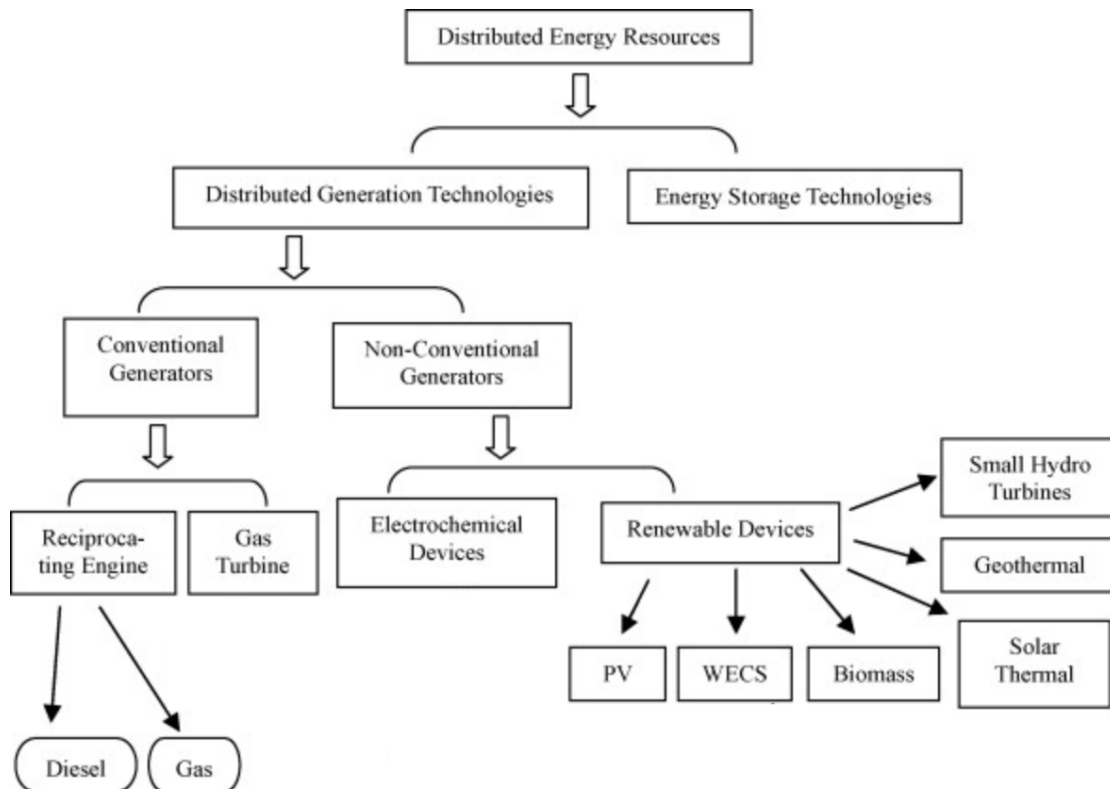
Distributed Energy Resources

Distributed Generation Technologies

Energy Storage Technologies

Conventional Generators

Non-Conventional Generators

Reciprocating Engine

Gas Turbine

Electrochemical Devices

Renewable Devices

Small Hydro Turbines

Geothermal

Solar Thermal

PV

WECS

Biomass

Diesel

Gas